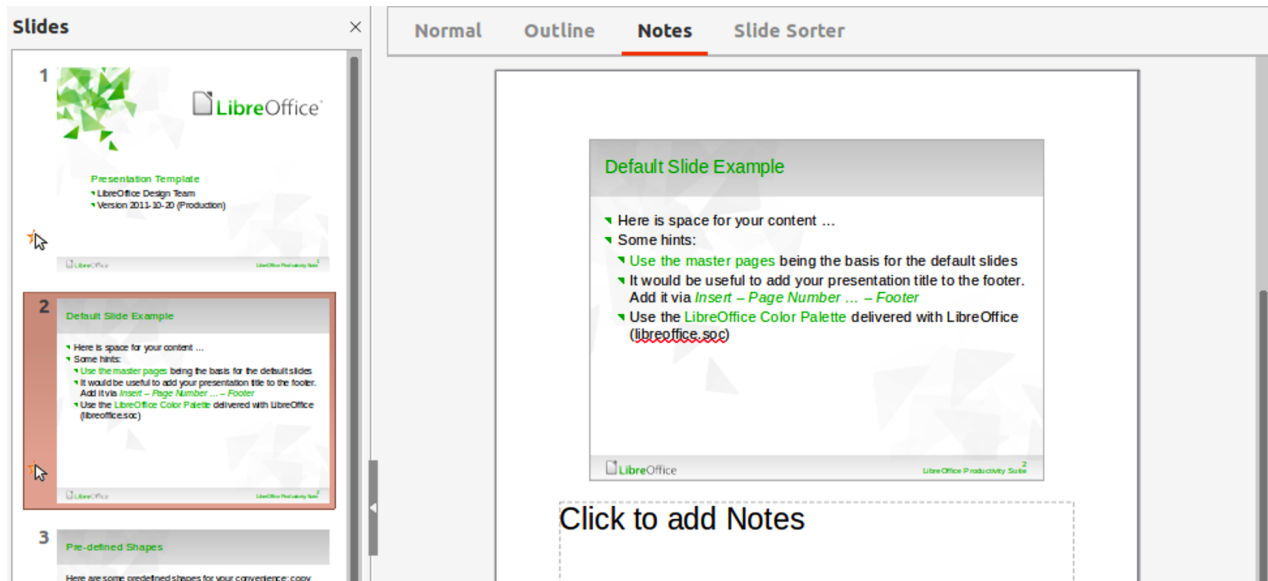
Slides
×

1
LibreOffice
Presentation Template
LibreOffice Design Team
Version 2011-10-20 (Production)
LibreOffice
LibreOffice Productivity Suite 1

2
Default Slide Example
Here is space for your content ...
Some hints:
Use the master pages being the basis for the default slides
It would be useful to add your presentation title to the footer. Add it via Insert – Page Number ... – Footer
Use the LibreOffice Color Palette delivered with LibreOffice (libreoffice.soc)
LibreOffice
LibreOffice Productivity Suite 2

3
Pre-defined Shapes
Here are some predefined shapes for your convenience: copy

Normal
Outline
Notes
Slide Sorter

Default Slide Example
Here is space for your content …
Some hints:
Use the master pages being the basis for the default slides
It would be useful to add your presentation title to the footer. Add it via Insert – Page Number … – Footer
Use the LibreOffice Color Palette delivered with LibreOffice (libreoffice.soc)
LibreOffice
LibreOffice Productivity Suite 2

Click to add Notes